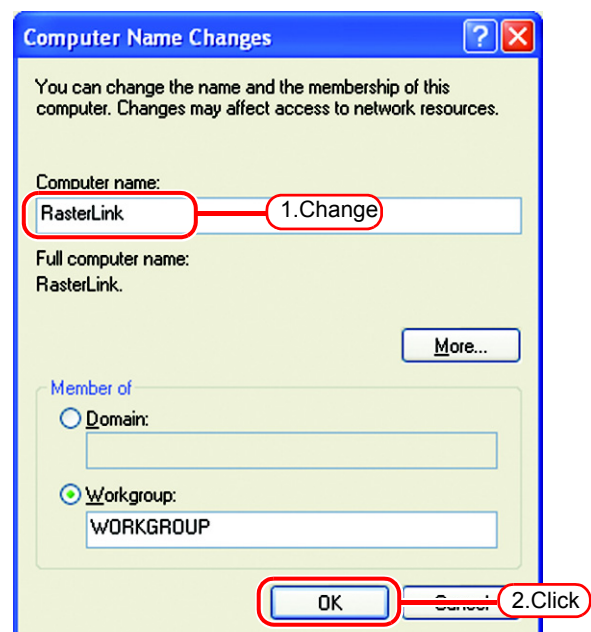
Computer Name Changes

You can change the name and the membership of this computer. Changes may affect access to network resources.

Computer name:

RasterLink

1.Change

Full computer name:
RasterLink.

More...

Member of

Domain:

Workgroup:

WORKGROUP

OK

Cancel

2.Click